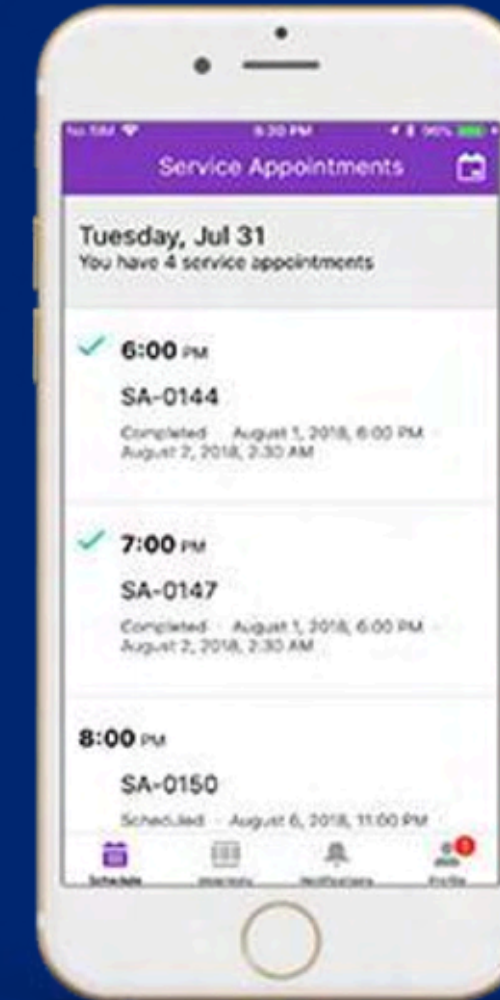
No SIM 9:30 PM 96%

Service Appointments

Tuesday, Jul 31
You have 4 service appointments

6:00 PM
SA-0144
Completed · August 1, 2018, 6:00 PM - August 2, 2018, 2:30 AM

7:00 PM
SA-0147
Completed · August 1, 2018, 6:00 PM - August 2, 2018, 2:30 AM

8:00 PM
SA-0150
Scheduled · August 6, 2018, 11:00 PM

Schedule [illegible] Notifications Profile